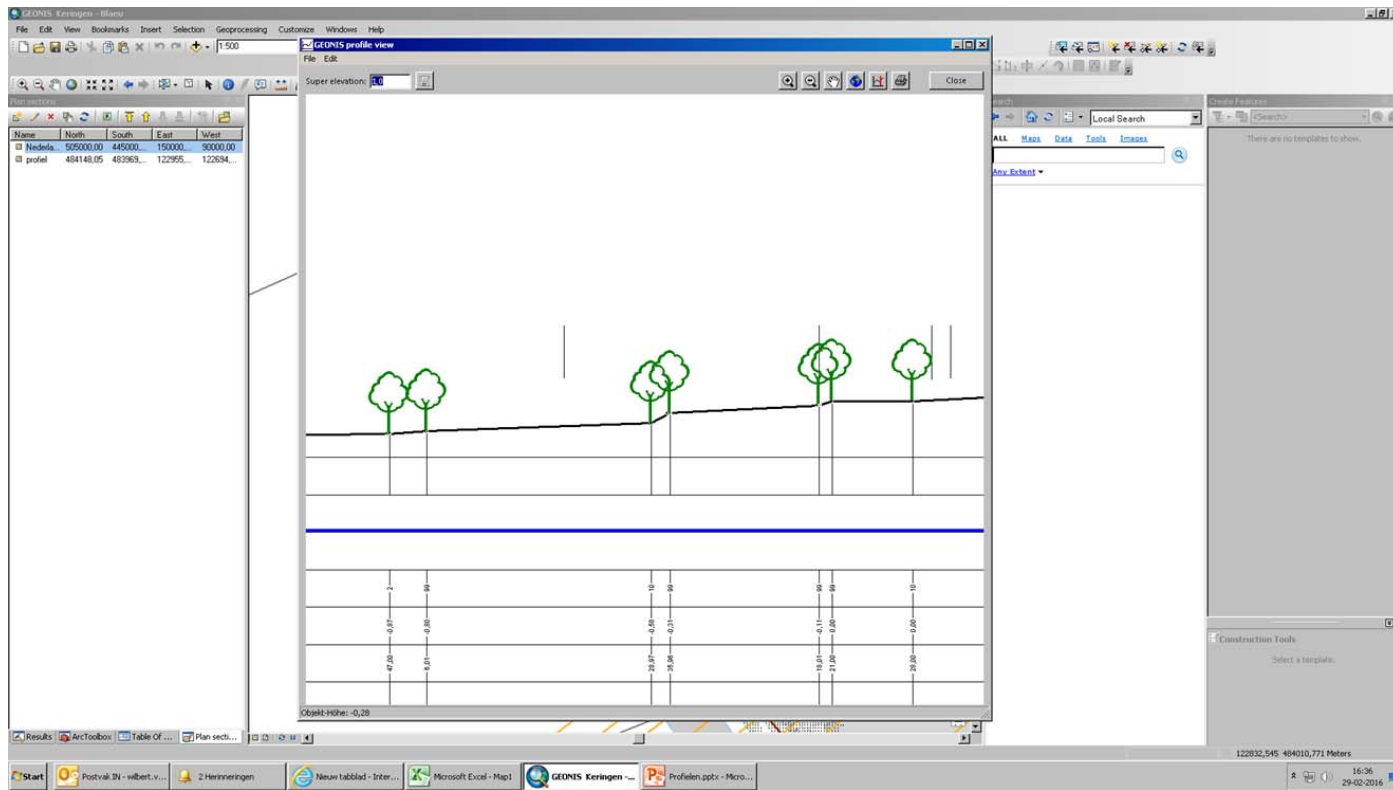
GEONIS Keringen - Blaeu

File Edit View Bookmarks Insert Selection Geoprocessing Customize Windows Help

1:500

Plan sections

| Name | North | South | East | West |
|---|---|---|---|---|
| Nederla... | 505000,00 | 445000... | 150000... | 90000,00 |
| profiel | 484148,05 | 483969,... | 122955,... | 122694,... |

GEONIS profile view

File Edit

Super elevation: 1,0

Close

2 99 10 99 99 99 10

-0,87 -0,80 -0,50 -0,31 -0,11 -0,00 -0,00

47,00 6,01 28,97 35,98 18,01 21,00 29,00

Objekt-Höhe: -0,28

Search

Local Search

ALL Maps Data Tools Images

Any Extent

Create Features

<Search>

There are no templates to show.

Construction Tools

Select a template.

Results ArcToolbox Table Of ... Plan secti...

122832,545 484010,771 Meters

Start Postvak IN - wilbert.v... 2 Herinneringen Nieuw tabblad - Inter... Microsoft Excel - Map1 GEONIS Keringen -... Profielen.pptx - Micro...

16:36
29-02-2016